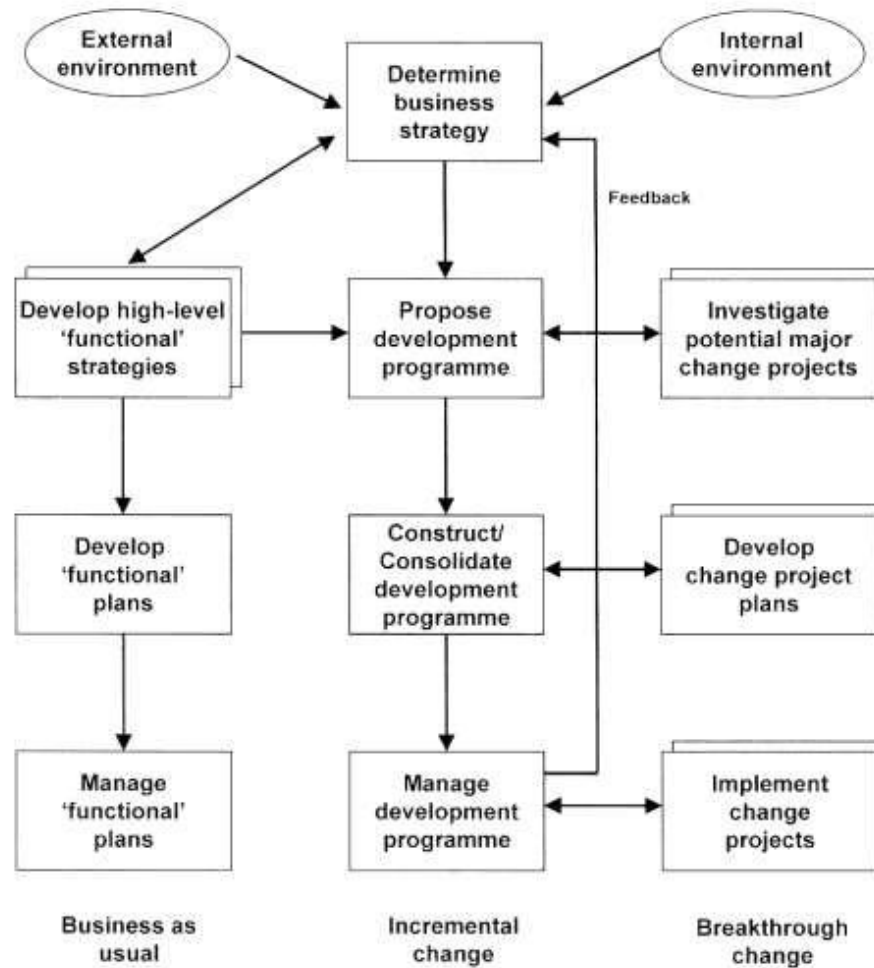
External environment

Determine business strategy

Internal environment

Feedback

Develop high-level 'functional' strategies

Propose development programme

Investigate potential major change projects

Develop 'functional' plans

Construct/ Consolidate development programme

Develop change project plans

Manage 'functional' plans

Manage development programme

Implement change projects

Business as usual

Incremental change

Breakthrough change